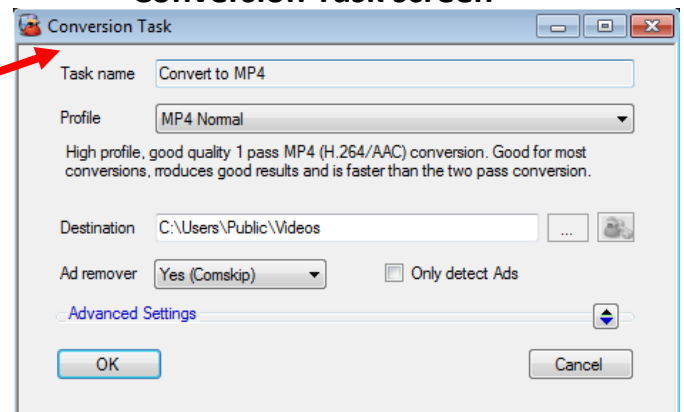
Conversion Task screen

Conversion Task

Task name Convert to MP4

Profile MP4 Normal

High profile, good quality 1 pass MP4 (H.264/AAC) conversion. Good for most conversions, rroduces good results and is faster than the two pass conversion.

Destination C:\Users\Public\Videos ...

Ad remover Yes (Comskip) Only detect Ads

Advanced Settings

OK Cancel